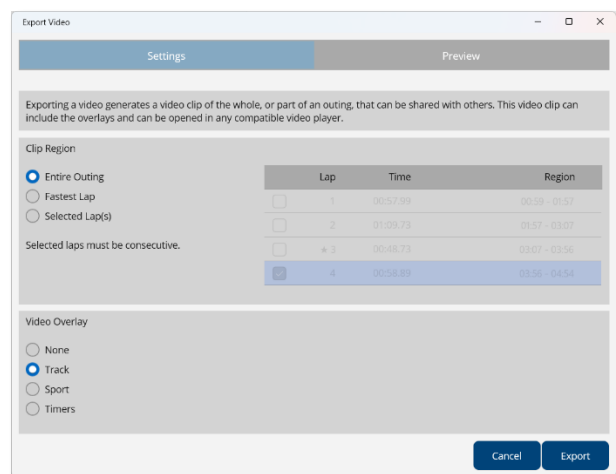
Export Video

Settings | Preview

Exporting a video generates a video clip of the whole, or part of an outing, that can be shared with others. This video clip can include the overlays and can be opened in any compatible video player.

Clip Region

Entire Outing
Fastest Lap
Selected Lap(s)

Selected laps must be consecutive.

| | Lap | Time | Region |
|---|---|---|---|
| | 1 | 00:57.99 | 00:59 - 01:57 |
| | 2 | 01:09.73 | 01:57 - 03:07 |
| | ★ 3 | 00:48.73 | 03:07 - 03:56 |
| | 4 | 00:58.89 | 03:56 - 04:54 |

Video Overlay

None
Track
Sport
Timers

Cancel
Export